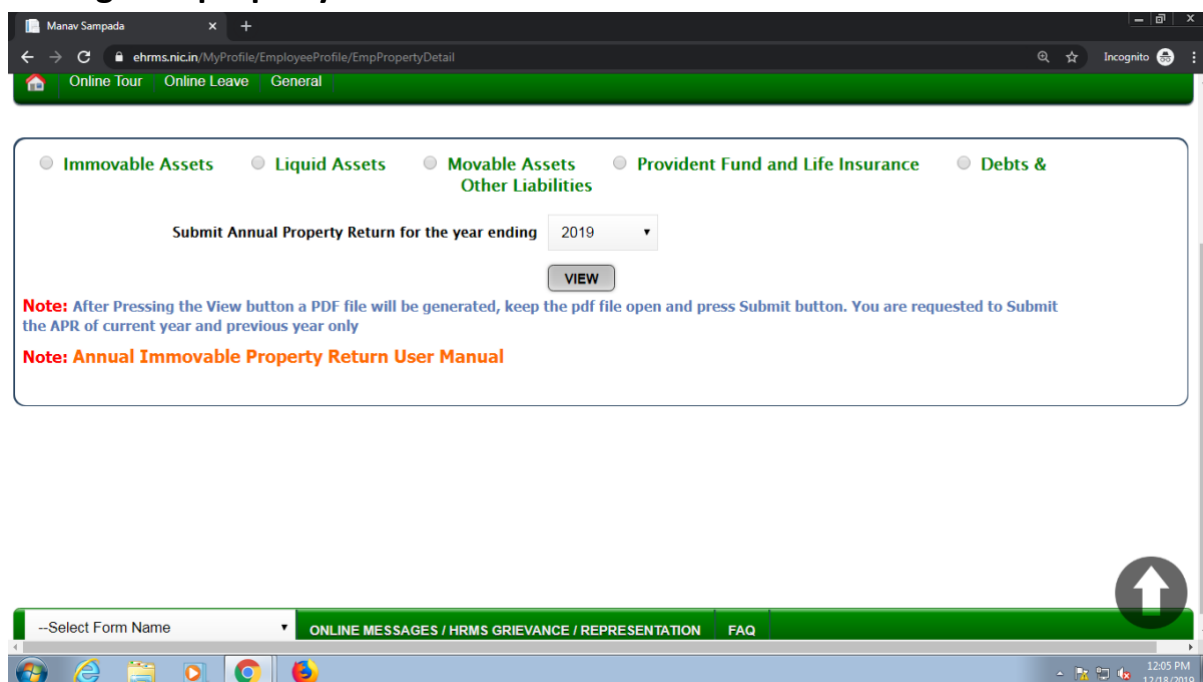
Manav Sampada

ehrms.nic.in/MyProfile/EmployeeProfile/EmpPropertyDetail

Incognito

Online Tour Online Leave General

Immovable Assets Liquid Assets Movable Assets Provident Fund and Life Insurance Debts & Other Liabilities

Submit Annual Property Return for the year ending 2019

VIEW

Note: After Pressing the View button a PDF file will be generated, keep the pdf file open and press Submit button. You are requested to Submit the APR of current year and previous year only

Note: Annual Immovable Property Return User Manual

--Select Form Name

ONLINE MESSAGES / HRMS GRIEVANCE / REPRESENTATION FAQ

12:05 PM
12/18/2019